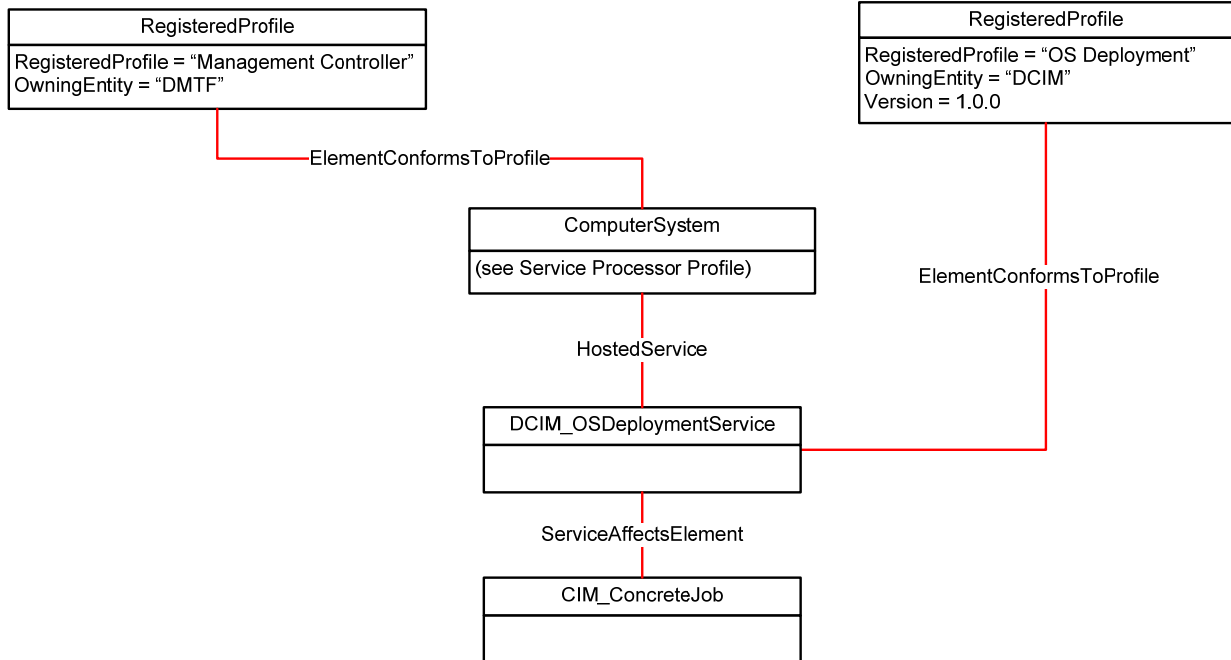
RegisteredProfile

RegisteredProfile = “Management Controller”
OwningEntity = “DMTF”

RegisteredProfile

RegisteredProfile = “OS Deployment”
OwningEntity = “DCIM”
Version = 1.0.0

ElementConformsToProfile

ComputerSystem

(see Service Processor Profile)

ElementConformsToProfile

HostedService

DCIM_OSDeploymentService

ServiceAffectsElement

CIM_ConcreteJob